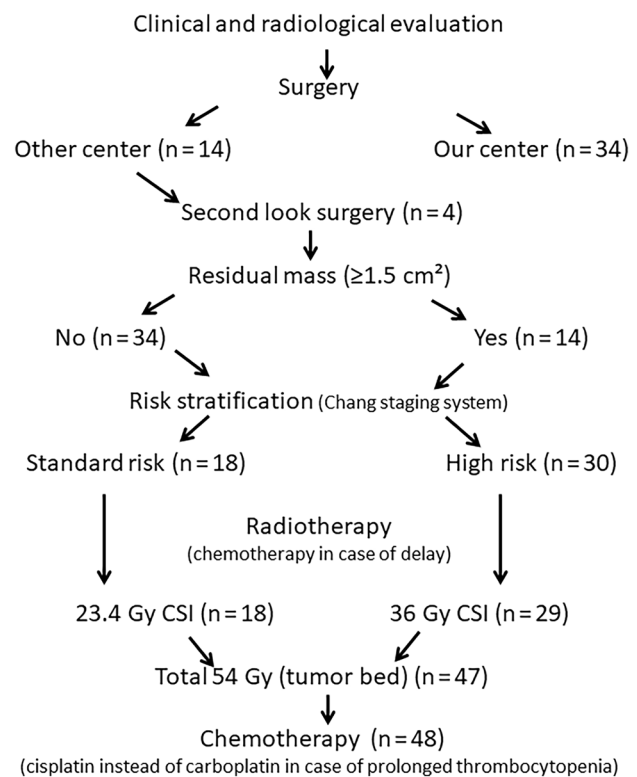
Clinical and radiological evaluation

Surgery

Other center (n = 14)

Our center (n = 34)

Second look surgery (n = 4)

Residual mass (≥1.5 cm²)

No (n = 34)

Yes (n = 14)

Risk stratification (Chang staging system)

Standard risk (n = 18)

High risk (n = 30)

Radiotherapy
(chemotherapy in case of delay)

23.4 Gy CSI (n = 18)

36 Gy CSI (n = 29)

Total 54 Gy (tumor bed) (n = 47)

Chemotherapy (n = 48)
(cisplatin instead of carboplatin in case of prolonged thrombocytopenia)